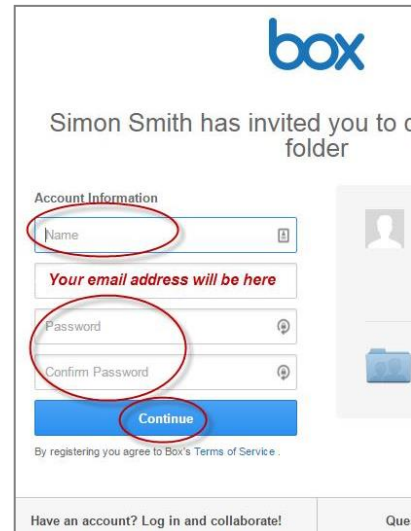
box

Simon Smith has invited you to c folder

Account Information

Name

Your email address will be here

Password

Confirm Password

Continue

By registering you agree to Box's Terms of Service .

Have an account? Log in and collaborate!

Que